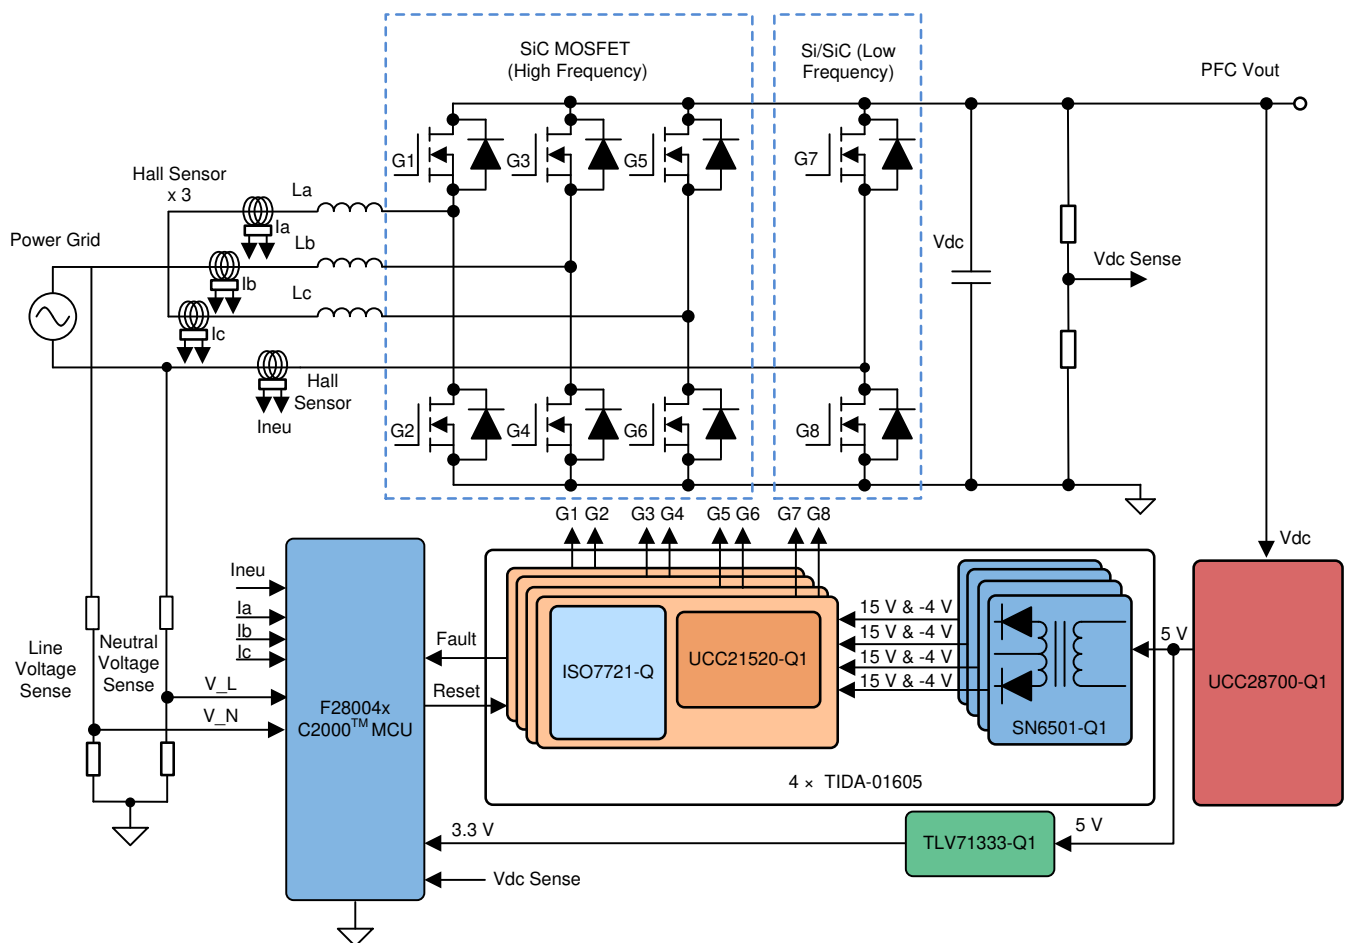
SiC MOSFET
(High Frequency)

Si/SiC (Low Frequency)

PFC Vout

Hall Sensor x 3

La

Ia

Lb

Ib

Lc

Ic

Power Grid

G1 G3 G5 G7

Vdc

Vdc Sense

Hall Sensor

Ineu

G2 G4 G6 G8

G1 G2 G3 G4 G5 G6 G7 G8

Vdc

Ineu

Ia

Ib

Ic

V_L

V_N

Line Voltage Sense

Neutral Voltage Sense

F28004x C2000$^{TM}$ MCU

Fault

Reset

ISO7721-Q

UCC21520-Q1

15 V & -4 V
15 V & -4 V
15 V & -4 V
15 V & -4 V

SN6501-Q1

5 V

UCC28700-Q1

4 × TIDA-01605

3.3 V

TLV71333-Q1

5 V

Vdc Sense